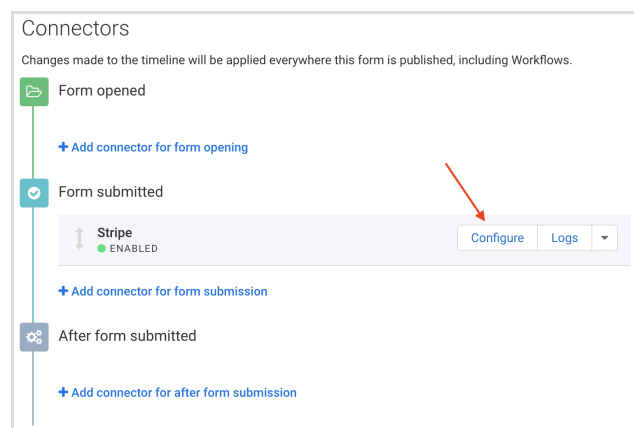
Connectors

Changes made to the timeline will be applied everywhere this form is published, including Workflows.

Form opened

+ Add connector for form opening

Form submitted

Stripe
ENABLED

Configure
Logs

+ Add connector for form submission

After form submitted

+ Add connector for after form submission